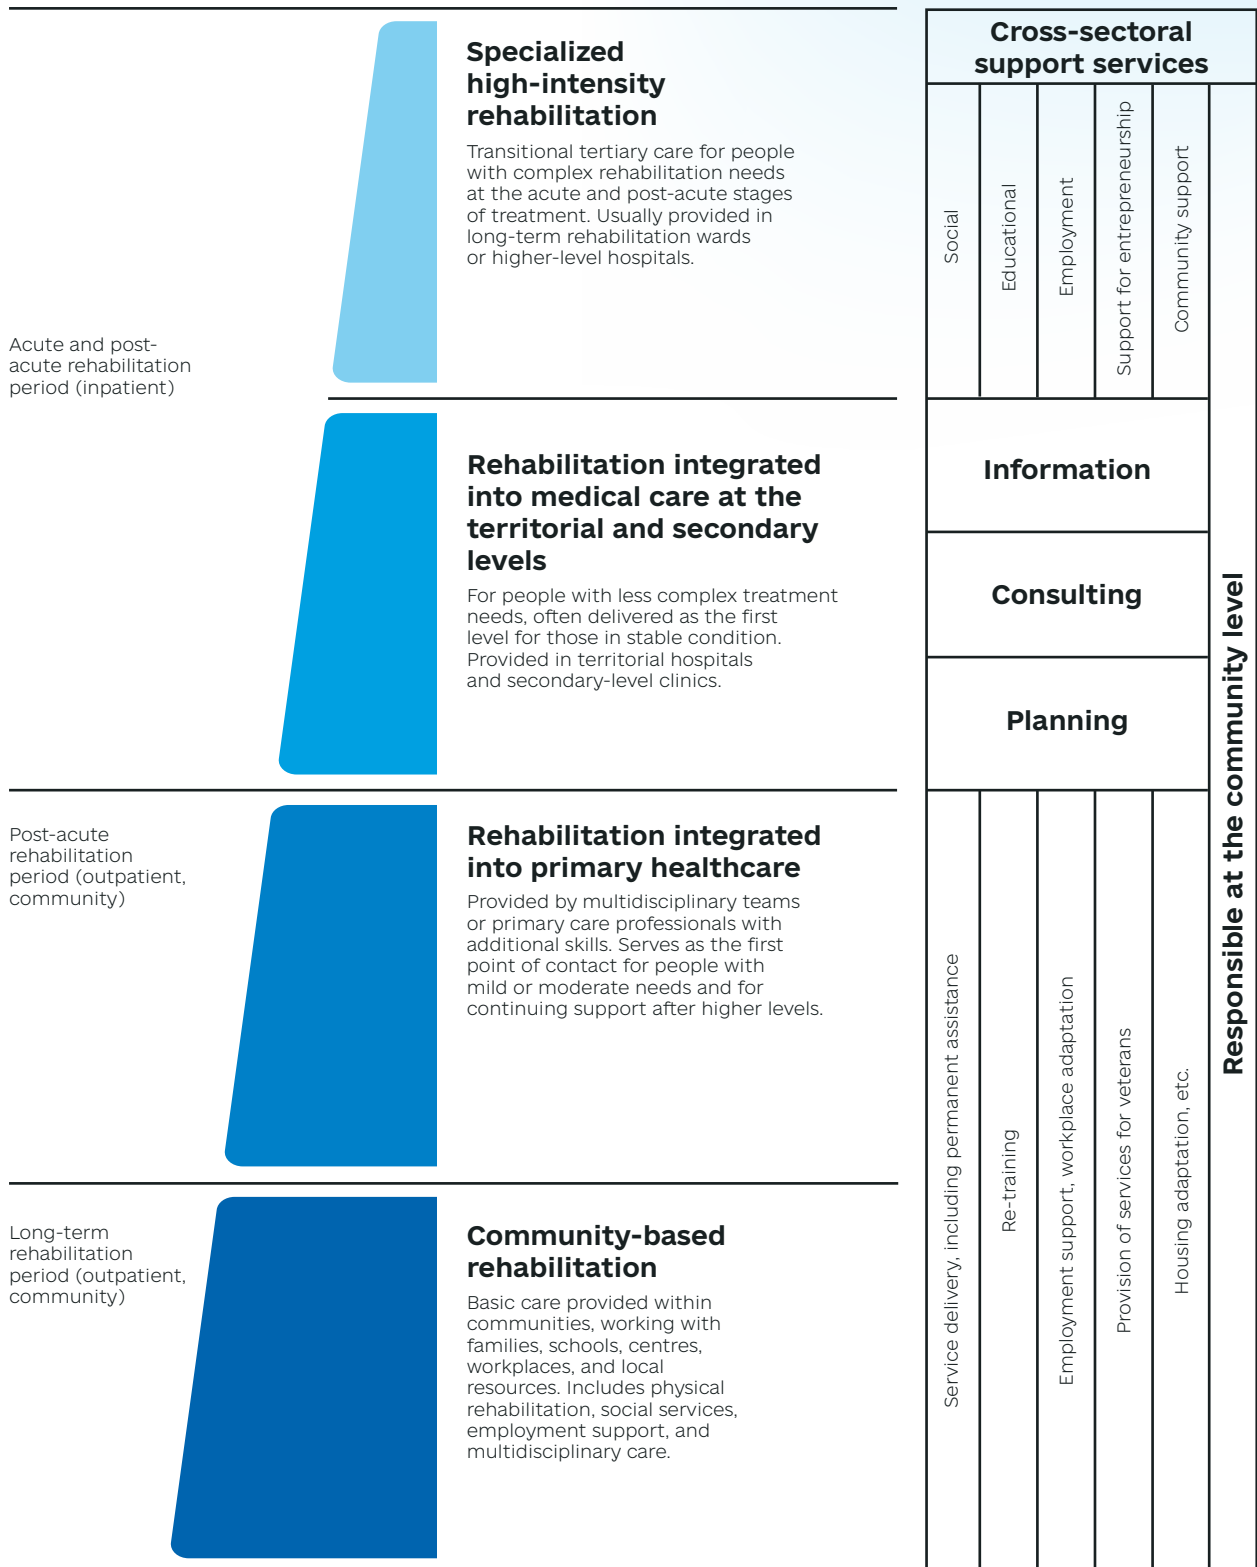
Acute and post-acute rehabilitation period (inpatient)

**Specialized high-intensity rehabilitation**

Transitional tertiary care for people with complex rehabilitation needs at the acute and post-acute stages of treatment. Usually provided in long-term rehabilitation wards or higher-level hospitals.

**Rehabilitation integrated into medical care at the territorial and secondary levels**

For people with less complex treatment needs, often delivered as the first level for those in stable condition. Provided in territorial hospitals and secondary-level clinics.

Post-acute rehabilitation period (outpatient, community)

**Rehabilitation integrated into primary healthcare**

Provided by multidisciplinary teams or primary care professionals with additional skills. Serves as the first point of contact for people with mild or moderate needs and for continuing support after higher levels.

Long-term rehabilitation period (outpatient, community)

**Community-based rehabilitation**

Basic care provided within communities, working with families, schools, centres, workplaces, and local resources. Includes physical rehabilitation, social services, employment support, and multidisciplinary care.

**Cross-sectoral support services**

Social
Educational
Employment
Support for entrepreneurship
Community support

**Information**

**Consulting**

**Planning**

Service delivery, including permanent assistance
Re-training
Employment support, workplace adaptation
Provision of services for veterans
Housing adaptation, etc.

**Responsible at the community level**